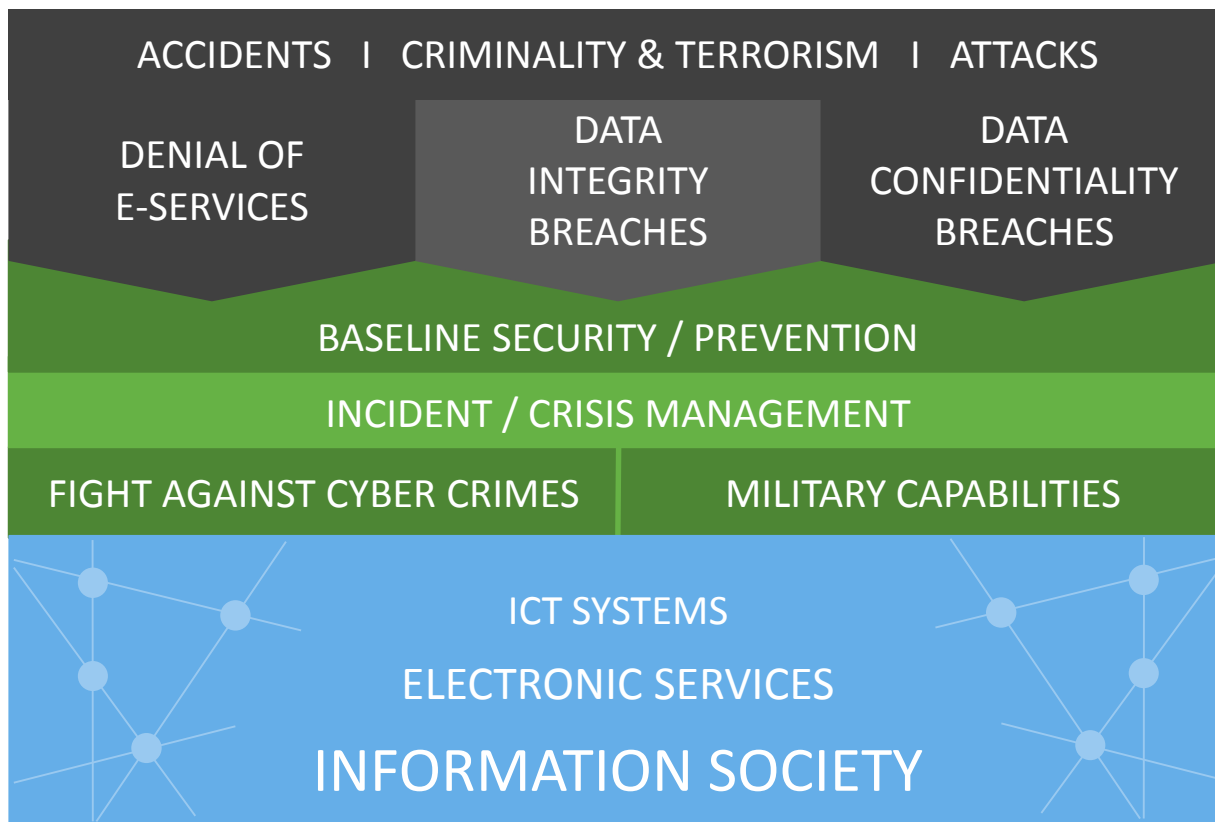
ACCIDENTS I CRIMINALITY & TERRORISM I ATTACKS

DENIAL OF E-SERVICES

DATA INTEGRITY BREACHES

DATA CONFIDENTIALITY BREACHES

BASELINE SECURITY / PREVENTION

INCIDENT / CRISIS MANAGEMENT

FIGHT AGAINST CYBER CRIMES

MILITARY CAPABILITIES

ICT SYSTEMS

ELECTRONIC SERVICES

INFORMATION SOCIETY